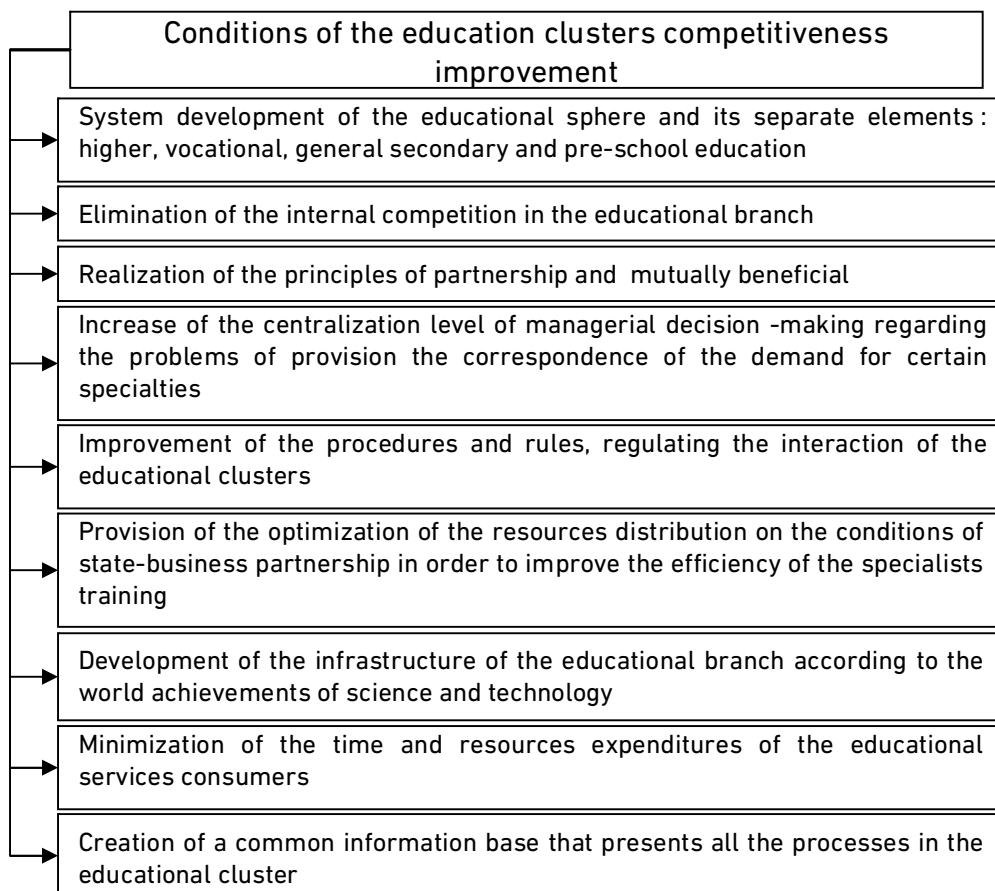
Conditions of the education clusters competitiveness improvement

System development of the educational sphere and its separate elements : higher, vocational, general secondary and pre-school education

Elimination of the internal competition in the educational branch

Realization of the principles of partnership and mutually beneficial

Increase of the centralization level of managerial decision -making regarding the problems of provision the correspondence of the demand for certain specialties

Improvement of the procedures and rules, regulating the interaction of the educational clusters

Provision of the optimization of the resources distribution on the conditions of state-business partnership in order to improve the efficiency of the specialists training

Development of the infrastructure of the educational branch according to the world achievements of science and technology

Minimization of the time and resources expenditures of the educational services consumers

Creation of a common information base that presents all the processes in the educational cluster